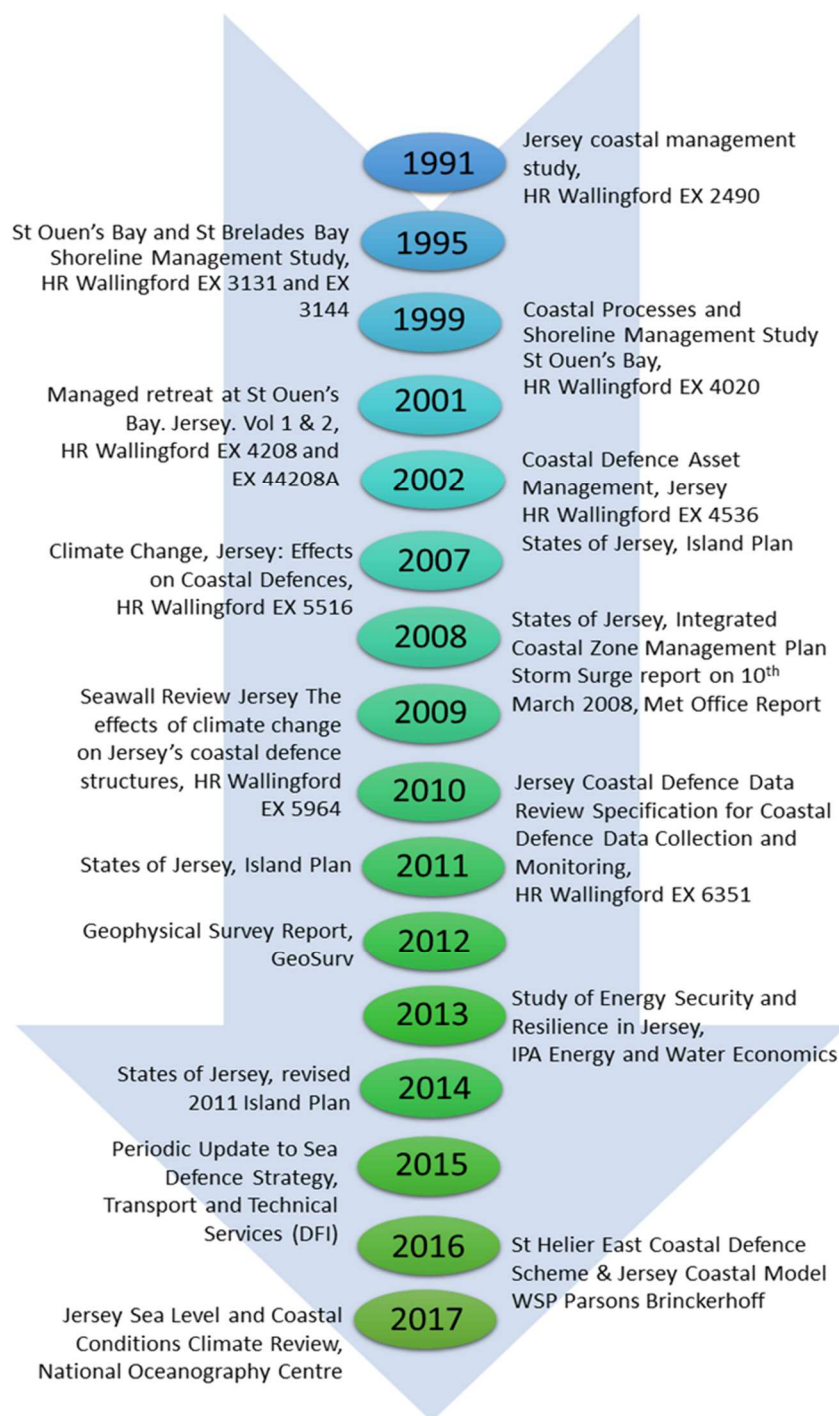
1991
Jersey coastal management study, HR Wallingford EX 2490

1995
St Ouen's Bay and St Brelades Bay Shoreline Management Study, HR Wallingford EX 3131 and EX 3144

1999
Coastal Processes and Shoreline Management Study St Ouen's Bay, HR Wallingford EX 4020

2001
Managed retreat at St Ouen's Bay. Jersey. Vol 1 & 2, HR Wallingford EX 4208 and EX 44208A

2002
Coastal Defence Asset Management, Jersey HR Wallingford EX 4536 States of Jersey, Island Plan

2007
Climate Change, Jersey: Effects on Coastal Defences, HR Wallingford EX 5516

2008
States of Jersey, Integrated Coastal Zone Management Plan Storm Surge report on 10$^{th}$ March 2008, Met Office Report

2009
Seawall Review Jersey The effects of climate change on Jersey's coastal defence structures, HR Wallingford EX 5964

2010
Jersey Coastal Defence Data Review Specification for Coastal Defence Data Collection and Monitoring, HR Wallingford EX 6351

2011
States of Jersey, Island Plan

2012
Geophysical Survey Report, GeoSurv

2013
Study of Energy Security and Resilience in Jersey, IPA Energy and Water Economics

2014
States of Jersey, revised 2011 Island Plan

2015
Periodic Update to Sea Defence Strategy, Transport and Technical Services (DFI)

2016
St Helier East Coastal Defence Scheme & Jersey Coastal Model WSP Parsons Brinckerhoff

2017
Jersey Sea Level and Coastal Conditions Climate Review, National Oceanography Centre